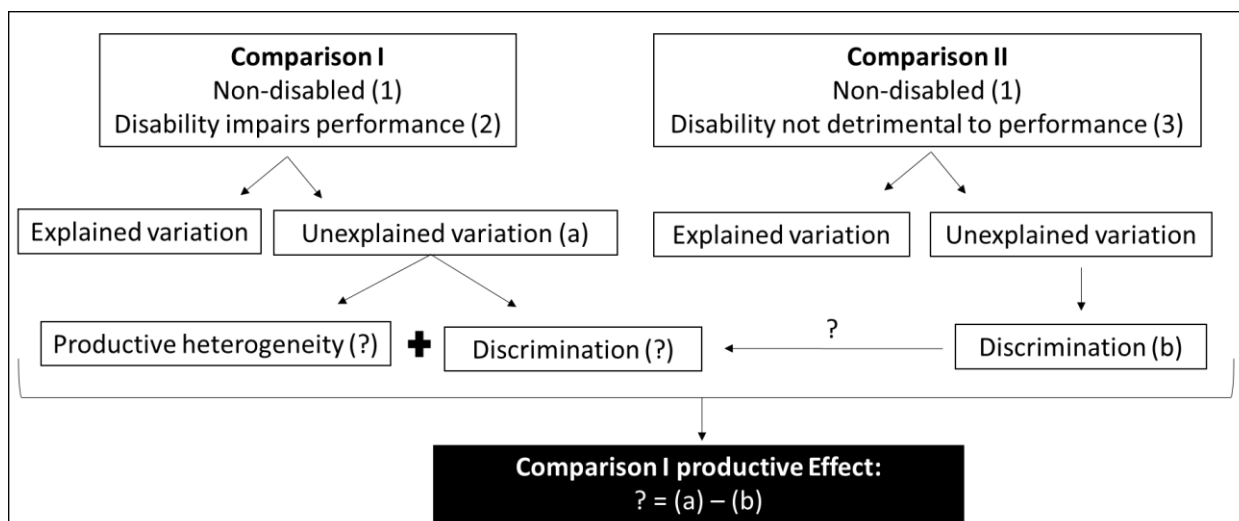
**Comparison I**
Non-disabled (1)
Disability impairs performance (2)

**Comparison II**
Non-disabled (1)
Disability not detrimental to performance (3)

Explained variation

Unexplained variation (a)

Explained variation

Unexplained variation

Productive heterogeneity (?)

Discrimination (?)

?

Discrimination (b)

**Comparison I productive Effect:**
? = (a) – (b)